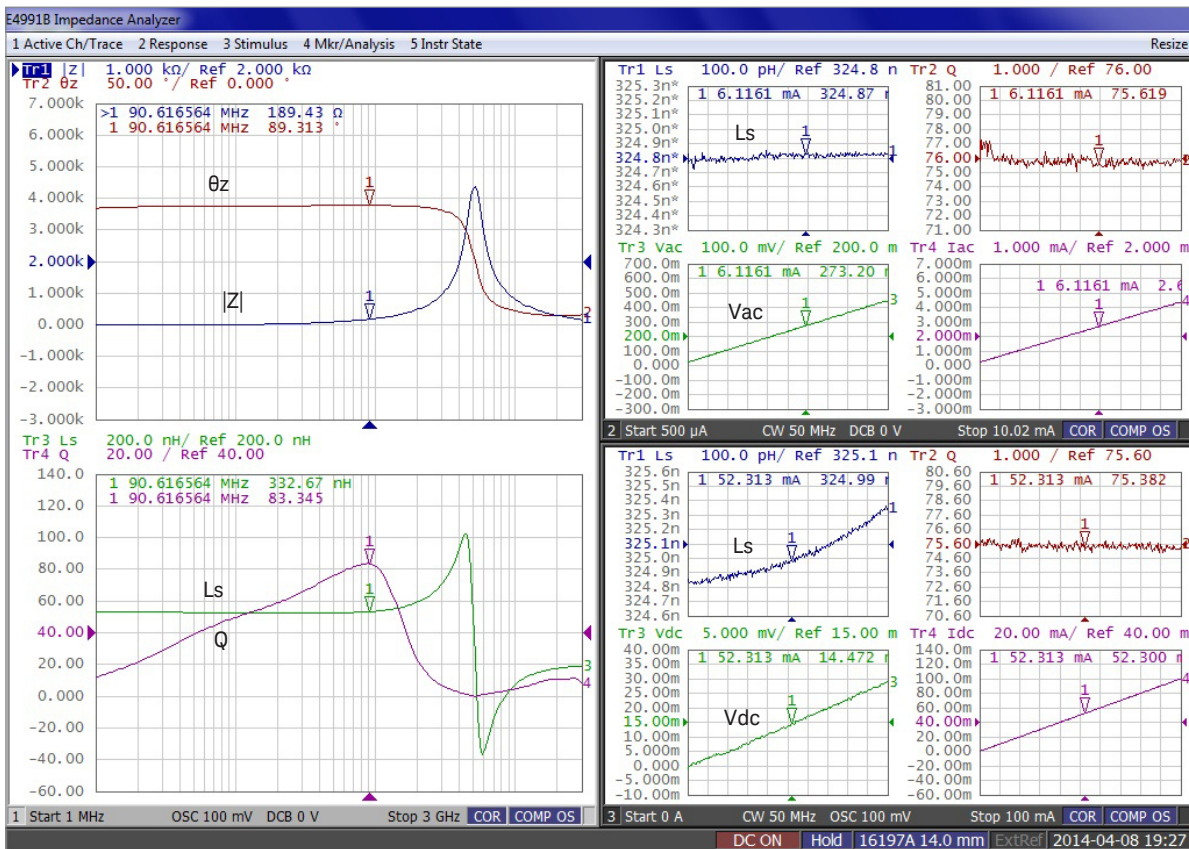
E4991B Impedance Analyzer

1 Active Ch/Trace 2 Response 3 Stimulus 4 Mkr/Analysis 5 Instr State

Resize

Tr1 |Z| 1.000 kΩ/ Ref 2.000 kΩ
Tr2 θz 50.00 °/ Ref 0.000 °

>1 90.616564 MHz 189.43 Ω
1 90.616564 MHz 89.313 °

7.000k
6.000k
5.000k
4.000k
3.000k
2.000k
1.000k
0.000
-1.000k
-2.000k
-3.000k

θz
|Z|

Tr3 Ls 200.0 nH/ Ref 200.0 nH
Tr4 Q 20.00 / Ref 40.00

1 90.616564 MHz 332.67 nH
1 90.616564 MHz 83.345

140.0
120.0
100.0
80.00
60.00
40.00
20.00
0.000
-20.00
-40.00
-60.00

Ls
Q

1 Start 1 MHz OSC 100 mV DCB 0 V Stop 3 GHz COR COMP OS

Tr1 Ls 100.0 pH/ Ref 324.8 n
1 6.1161 mA 324.87 n
325.3n* 325.2n* 325.1n* 325.0n* 324.9n* 324.8n* 324.7n* 324.6n* 324.5n* 324.4n* 324.3n*
Ls

Tr2 Q 1.000 / Ref 76.00
1 6.1161 mA 75.619
81.00 80.00 79.00 78.00 77.00 76.00 75.00 74.00 73.00 72.00 71.00

Tr3 Vac 100.0 mV/ Ref 200.0 m
1 6.1161 mA 273.20 m
700.0m 600.0m 500.0m 400.0m 300.0m 200.0m 100.0m 0.000 -100.0m -200.0m -300.0m
Vac

Tr4 Iac 1.000 mA/ Ref 2.000 m
1 6.1161 mA 2.6
7.000m 6.000m 5.000m 4.000m 3.000m 2.000m 1.000m 0.000 -1.000m -2.000m -3.000m

2 Start 500 µA CW 50 MHz DCB 0 V Stop 10.02 mA COR COMP OS

Tr1 Ls 100.0 pH/ Ref 325.1 n
1 52.313 mA 324.99 n
325.6n 325.5n 325.4n 325.3n 325.2n 325.1n 325.0n 324.9n 324.8n 324.7n 324.6n
Ls

Tr2 Q 1.000 / Ref 75.60
1 52.313 mA 75.382
80.60 79.60 78.60 77.60 76.60 75.60 74.60 73.60 72.60 71.60 70.60

Tr3 Vdc 5.000 mV/ Ref 15.00 m
1 52.313 mA 14.472 m
40.00m 35.00m 30.00m 25.00m 20.00m 15.00m 10.00m 5.000m 0.000 -5.000m -10.00m
Vdc

Tr4 Idc 20.00 mA/ Ref 40.00 m
1 52.313 mA 52.300 m
140.0m 120.0m 100.0m 80.00m 60.00m 40.00m 20.00m 0.000 -20.00m -40.00m -60.00m

3 Start 0 A CW 50 MHz OSC 100 mV Stop 100 mA COR COMP OS

DC ON Hold 16197A 14.0 mm ExtRef 2014-04-08 19:27